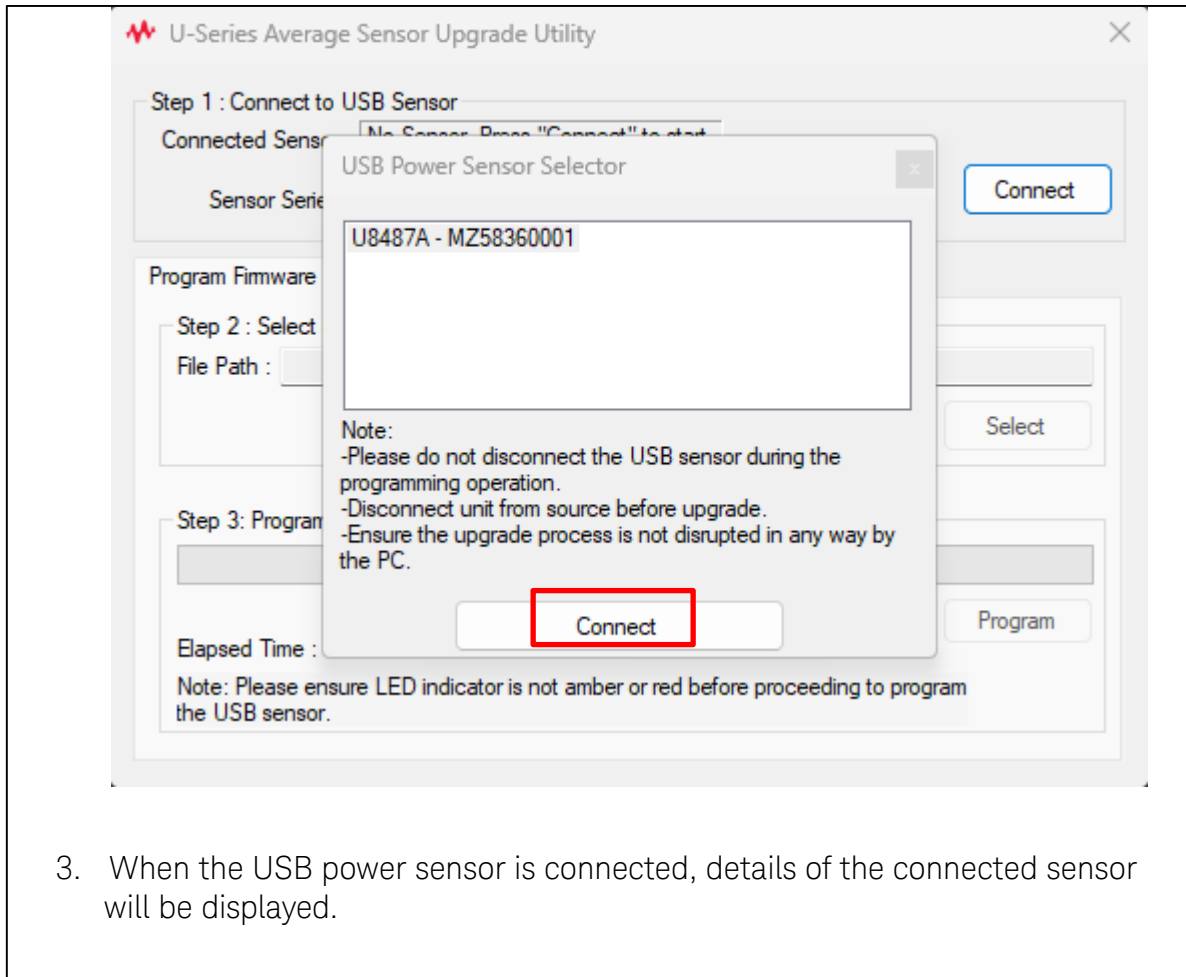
U-Series Average Sensor Upgrade Utility

Step 1 : Connect to USB Sensor

Connected Sens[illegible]

Sensor Serie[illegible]

Connect

Program Firmware

Step 2 : Select

File Path :

Select

Step 3: Program

Program

Elapsed Time :

Note: Please ensure LED indicator is not amber or red before proceeding to program the USB sensor.

USB Power Sensor Selector

U8487A - MZ58360001

Note:
-Please do not disconnect the USB sensor during the programming operation.
-Disconnect unit from source before upgrade.
-Ensure the upgrade process is not disrupted in any way by the PC.

Connect

3. When the USB power sensor is connected, details of the connected sensor will be displayed.